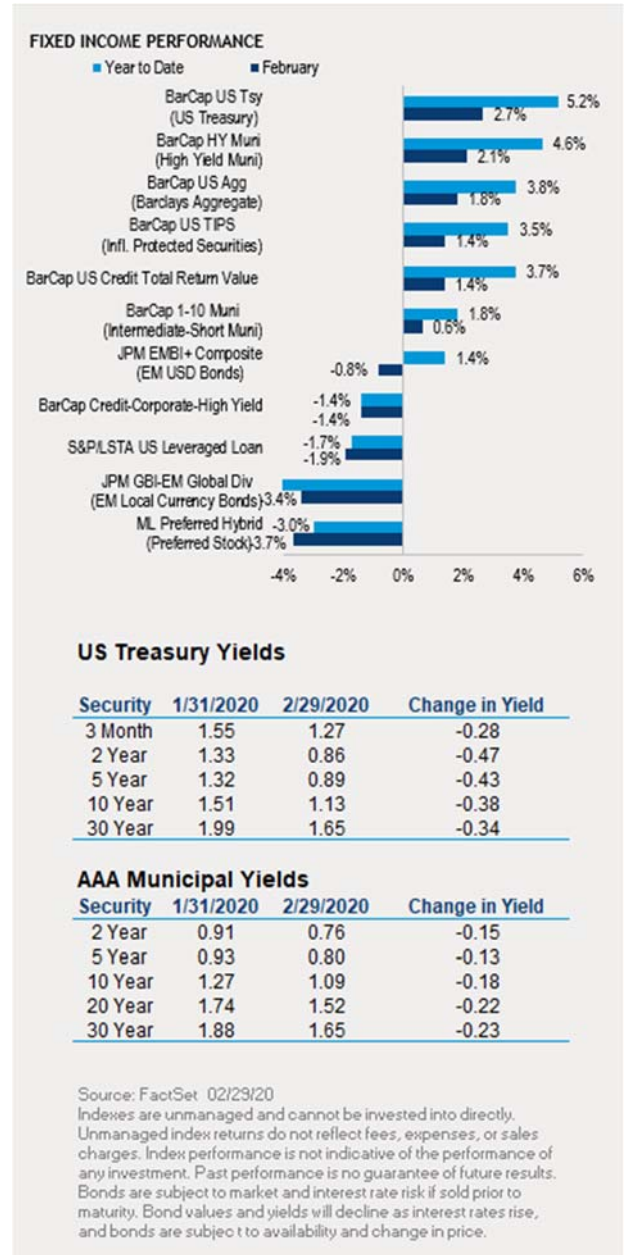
FIXED INCOME PERFORMANCE

Year to Date   February

BarCap US Tsy (US Treasury) 5.2% 2.7%
BarCap HY Muni (High Yield Muni) 4.6% 2.1%
BarCap US Agg (Barclays Aggregate) 3.8% 1.8%
BarCap US TIPS (Infl. Protected Securities) 3.5% 1.4%
BarCap US Credit Total Return Value 3.7% 1.4%
BarCap 1-10 Muni (Intermediate-Short Muni) 1.8% 0.6%
JPM EMBI+ Composite (EM USD Bonds) 1.4% -0.8%
BarCap Credit-Corporate-High Yield -1.4% -1.4%
S&P/LSTA US Leveraged Loan -1.7% -1.9%
JPM GBI-EM Global Div (EM Local Currency Bonds) -3.4%
ML Preferred Hybrid (Preferred Stock) -3.0% -3.7%

-4% -2% 0% 2% 4% 6%

US Treasury Yields

| Security | 1/31/2020 | 2/29/2020 | Change in Yield |
|---|---|---|---|
| 3 Month | 1.55 | 1.27 | -0.28 |
| 2 Year | 1.33 | 0.86 | -0.47 |
| 5 Year | 1.32 | 0.89 | -0.43 |
| 10 Year | 1.51 | 1.13 | -0.38 |
| 30 Year | 1.99 | 1.65 | -0.34 |

AAA Municipal Yields

| Security | 1/31/2020 | 2/29/2020 | Change in Yield |
|---|---|---|---|
| 2 Year | 0.91 | 0.76 | -0.15 |
| 5 Year | 0.93 | 0.80 | -0.13 |
| 10 Year | 1.27 | 1.09 | -0.18 |
| 20 Year | 1.74 | 1.52 | -0.22 |
| 30 Year | 1.88 | 1.65 | -0.23 |

Source: FactSet 02/29/20
Indexes are unmanaged and cannot be invested into directly. Unmanaged index returns do not reflect fees, expenses, or sales charges. Index performance is not indicative of the performance of any investment. Past performance is no guarantee of future results. Bonds are subject to market and interest rate risk if sold prior to maturity. Bond values and yields will decline as interest rates rise, and bonds are subjec t to availability and change in price.